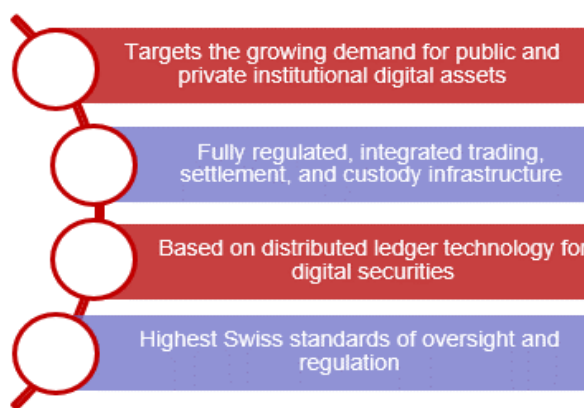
Targets the growing demand for public and private institutional digital assets

Fully regulated, integrated trading, settlement, and custody infrastructure

Based on distributed ledger technology for digital securities

Highest Swiss standards of oversight and regulation